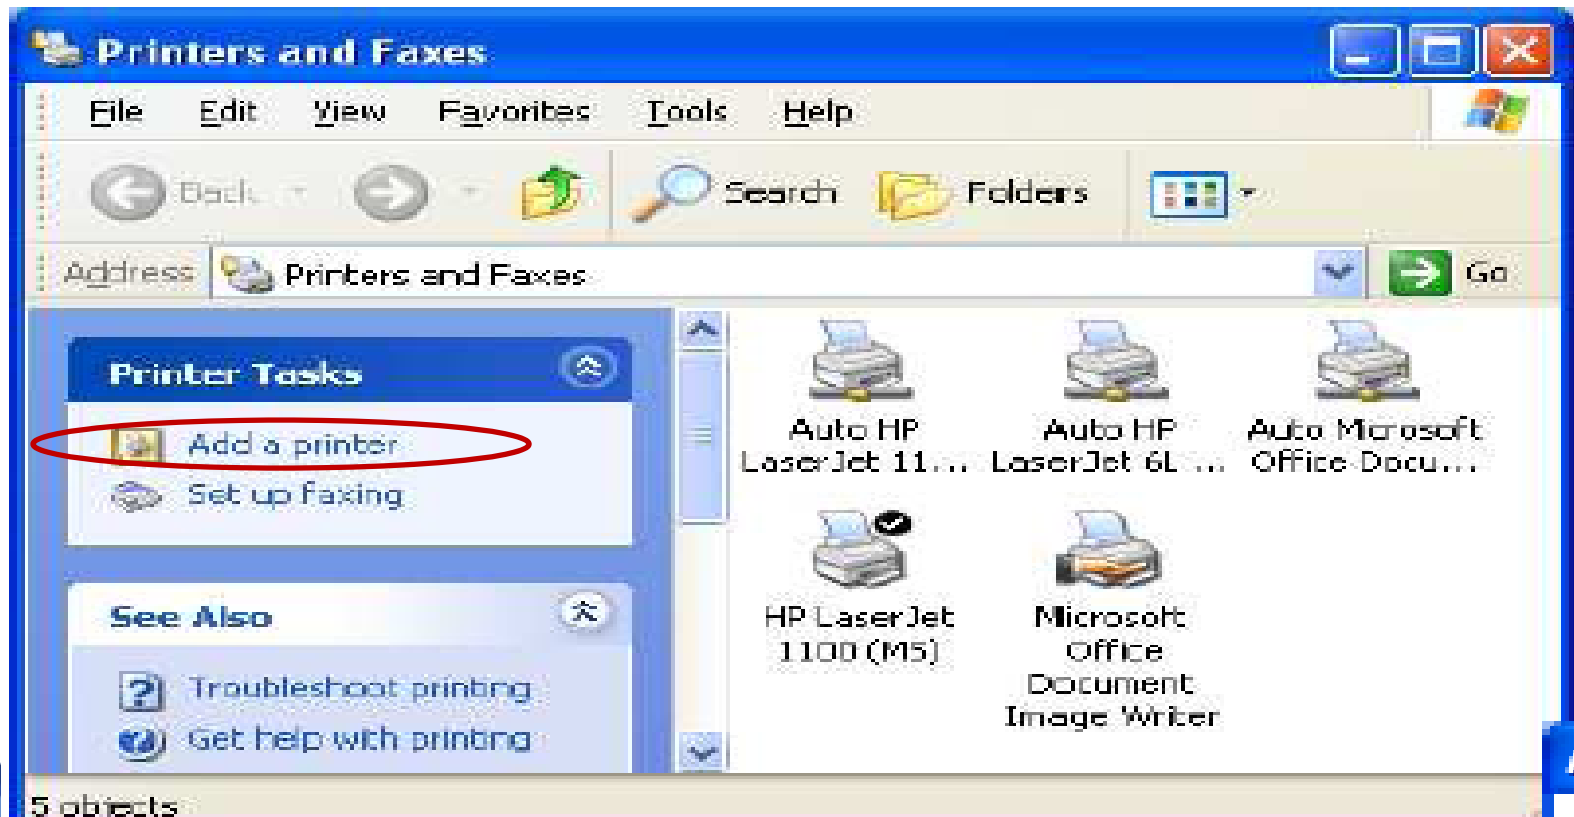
Printers and Faxes

File Edit View Favorites Tools Help

Back Search Folders

Address Printers and Faxes Go

Printer Tasks

Add a printer

Set up faxing

See Also

Troubleshoot printing

Get help with printing

Auto HP LaserJet 11...

Auto HP LaserJet 6L ...

Auto Microsoft Office Docu...

HP LaserJet 1100 (MS)

Microsoft Office Document Image Writer

5 objects